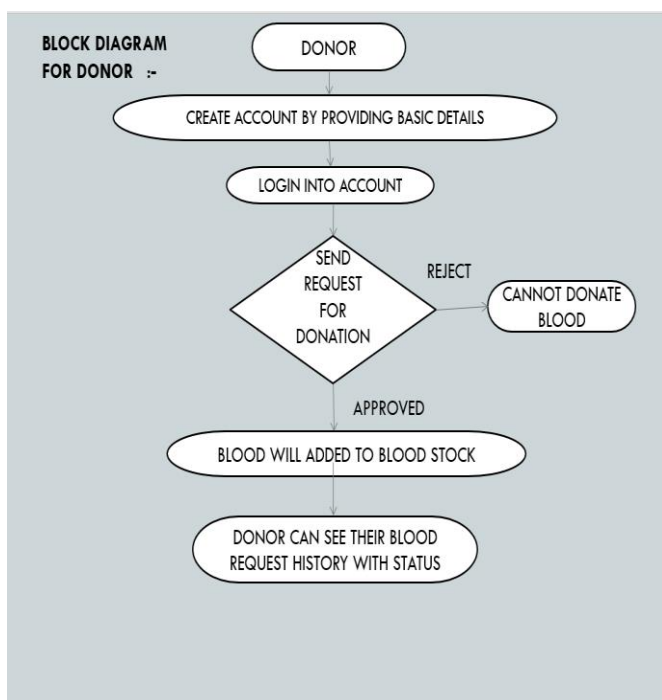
BLOCK DIAGRAM FOR DONOR :-

DONOR

CREATE ACCOUNT BY PROVIDING BASIC DETAILS

LOGIN INTO ACCOUNT

SEND REQUEST FOR DONATION

REJECT

CANNOT DONATE BLOOD

APPROVED

BLOOD WILL ADDED TO BLOOD STOCK

DONOR CAN SEE THEIR BLOOD REQUEST HISTORY WITH STATUS